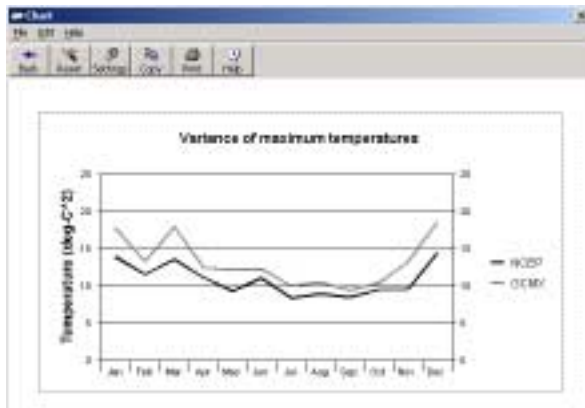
Chart

File Edit Help

Back Reset Settings Copy Print Help

Variance of maximum temperatures

Temperature (deg-C^2)

25
20
15
10
5
0

25
20
15
10
5
0

Jan Feb Mar Apr May Jun Jul Aug Sep Oct Nov Dec

NCEP
GCM1